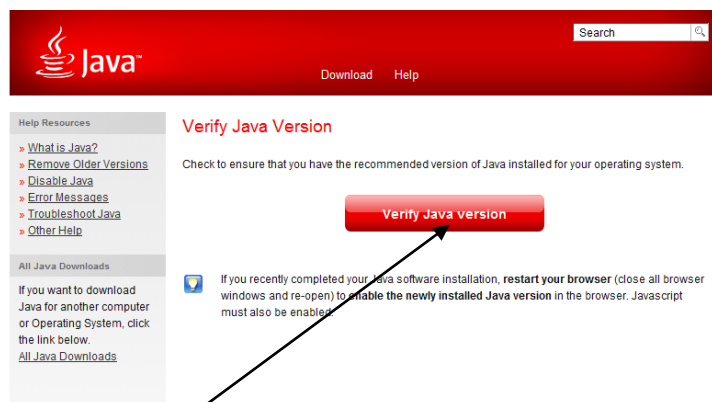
Java™

Search

Download Help

Help Resources

» What is Java?
» Remove Older Versions
» Disable Java
» Error Messages
» Troubleshoot Java
» Other Help

All Java Downloads

If you want to download Java for another computer or Operating System, click the link below.
All Java Downloads

Verify Java Version

Check to ensure that you have the recommended version of Java installed for your operating system.

Verify Java version

If you recently completed your Java software installation, restart your browser (close all browser windows and re-open) to enable the newly installed Java version in the browser. Javascript must also be enabled.